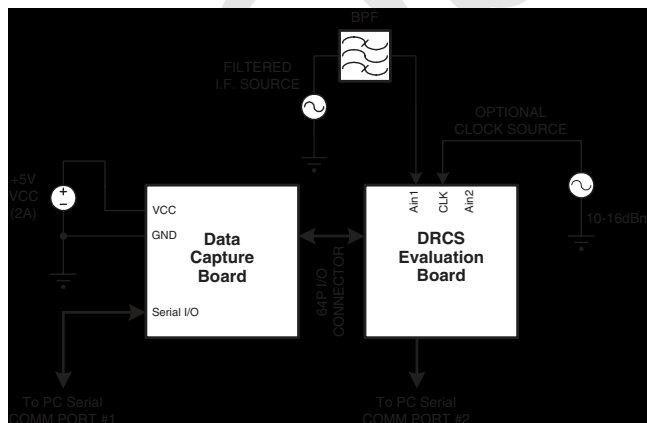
BPF

FILTERED
I.F. SOURCE

OPTIONAL
CLOCK SOURCE

+5V
VCC
(2A)

+
−

VCC

GND

Data
Capture
Board

Serial I/O

64P I/O
CONNECTOR

Ain1 CLK Ain2

DRCS
Evaluation
Board

10-16dBm

To PC Serial
COMM PORT #1

To PC Serial
COMM PORT #2